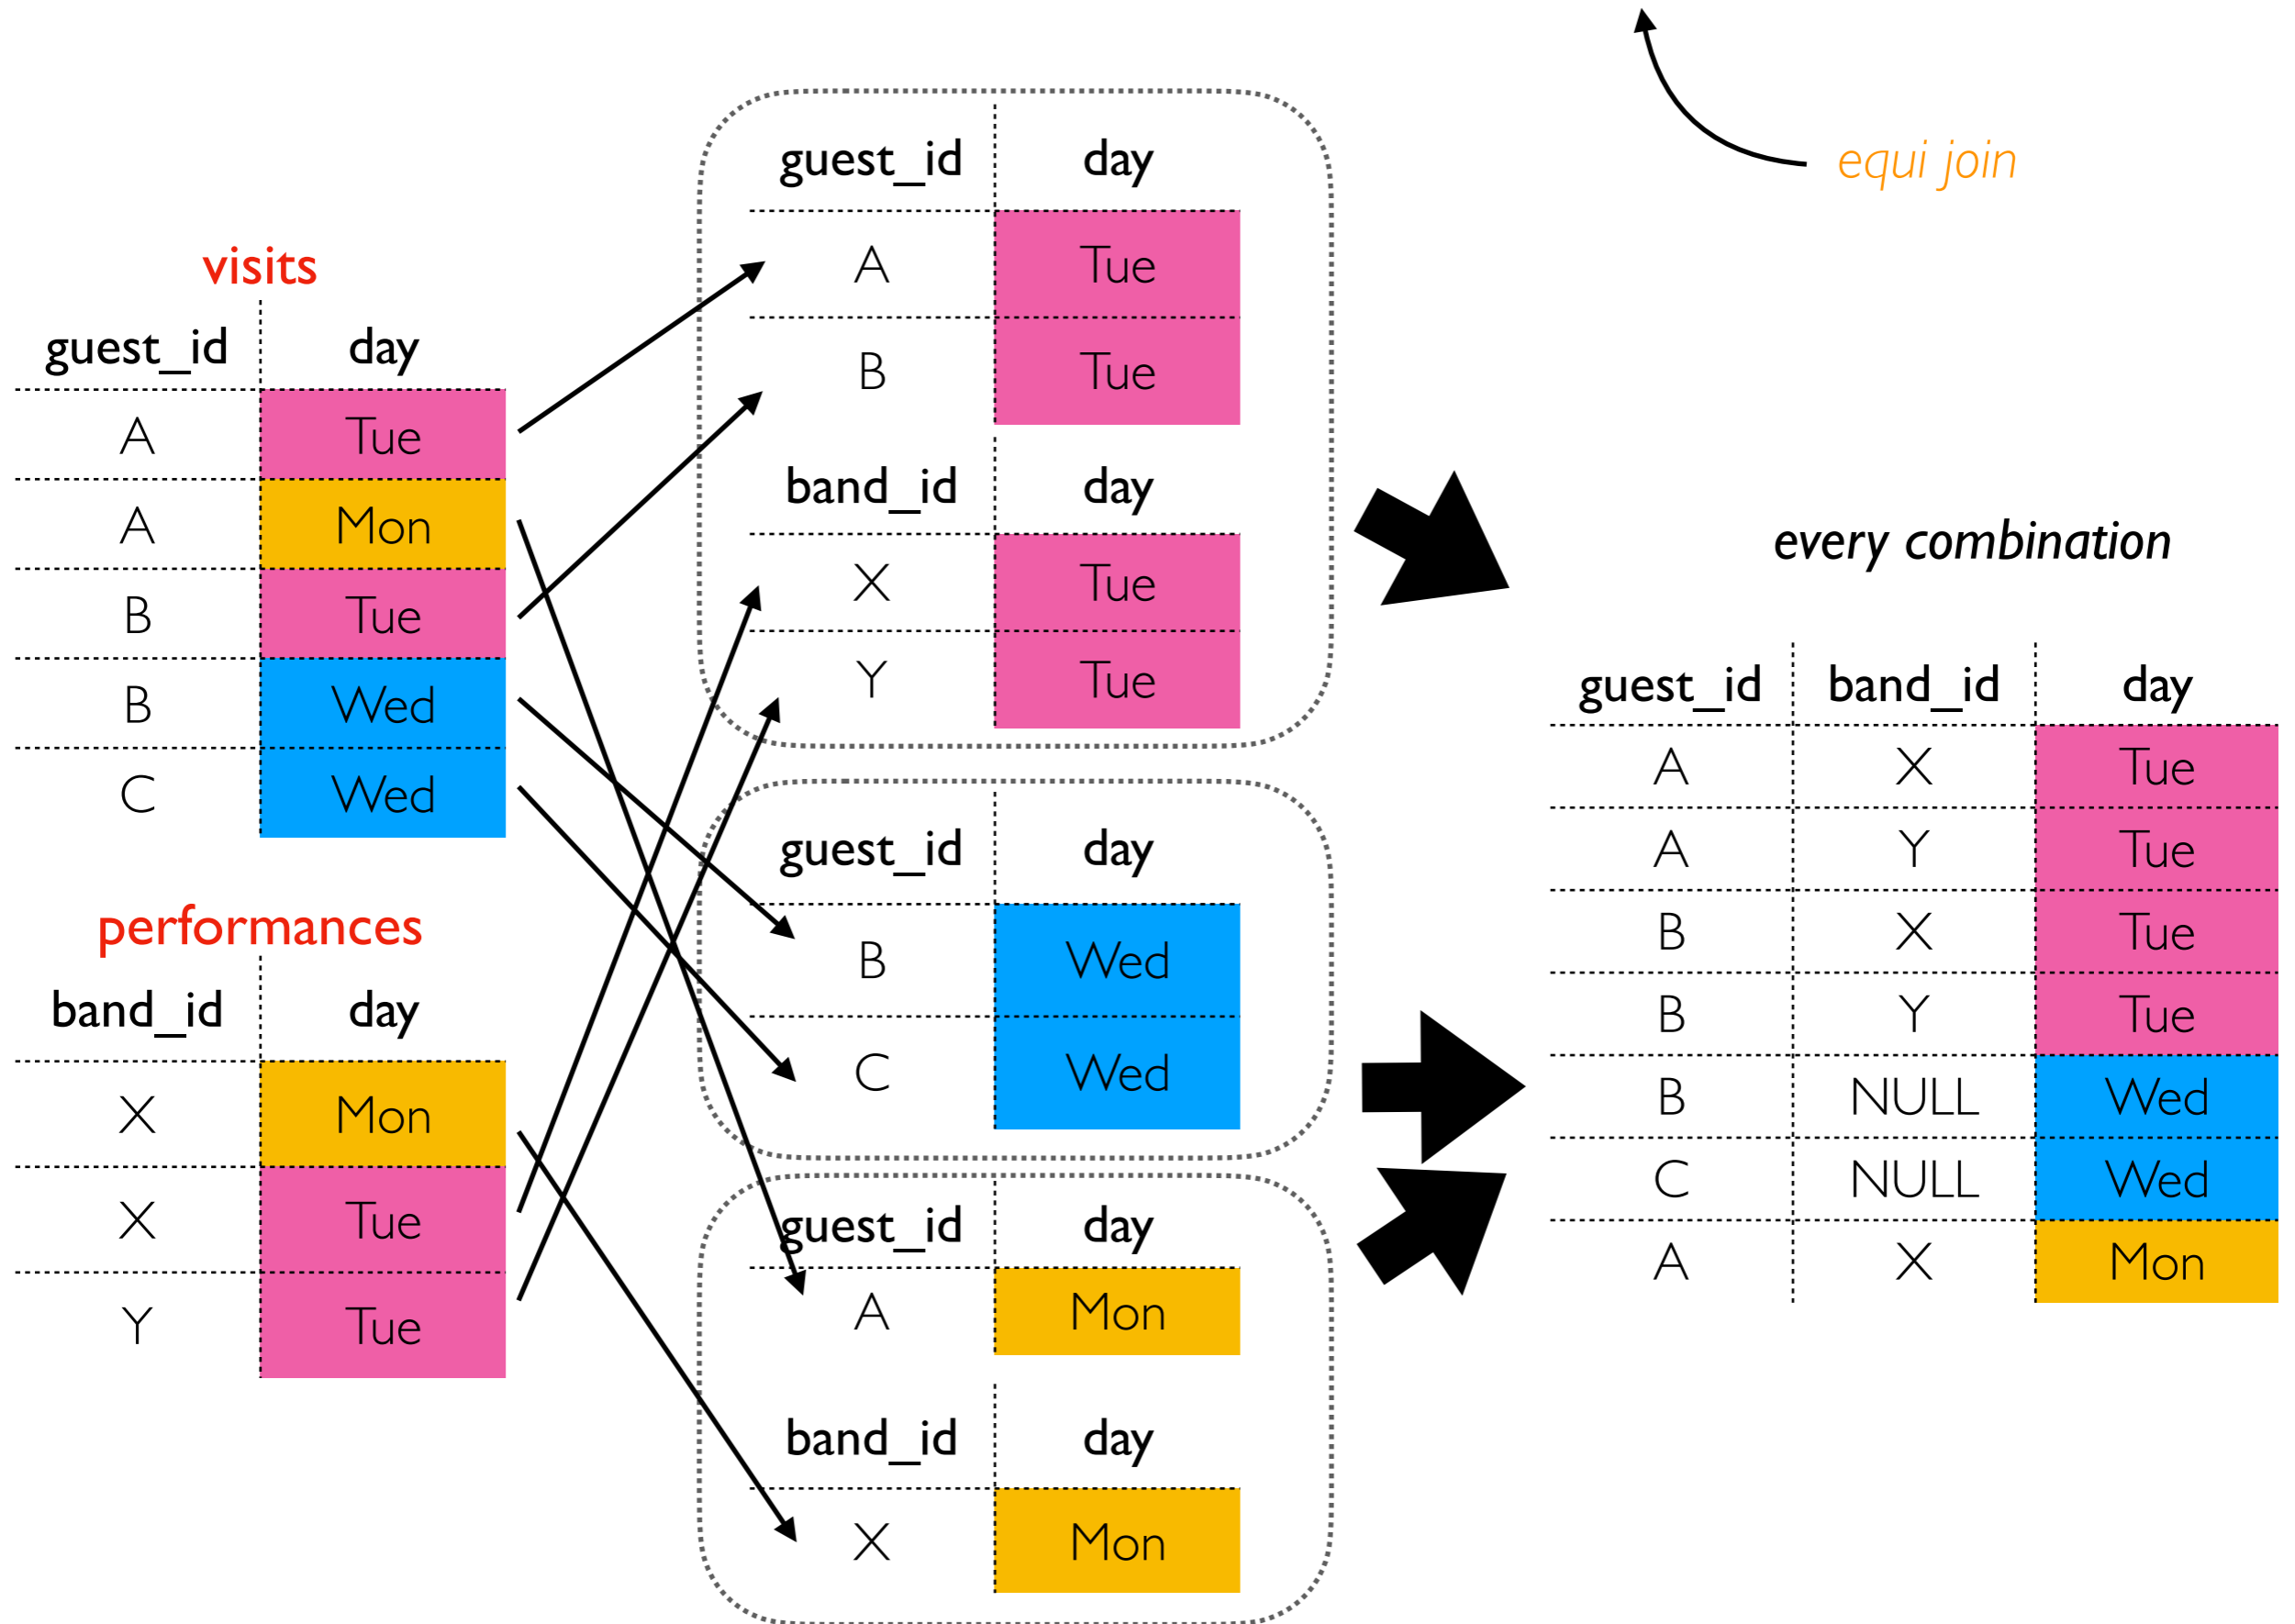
equi join

visits

| guest_id | day |
|---|---|
| A | Tue |
| A | Mon |
| B | Tue |
| B | Wed |
| C | Wed |

performances

| band_id | day |
|---|---|
| X | Mon |
| X | Tue |
| Y | Tue |

| guest_id | day |
|---|---|
| A | Tue |
| B | Tue |

| band_id | day |
|---|---|
| X | Tue |
| Y | Tue |

| guest_id | day |
|---|---|
| B | Wed |
| C | Wed |

| guest_id | day |
|---|---|
| A | Mon |

| band_id | day |
|---|---|
| X | Mon |

every combination

| guest_id | band_id | day |
|---|---|---|
| A | X | Tue |
| A | Y | Tue |
| B | X | Tue |
| B | Y | Tue |
| B | NULL | Wed |
| C | NULL | Wed |
| A | X | Mon |